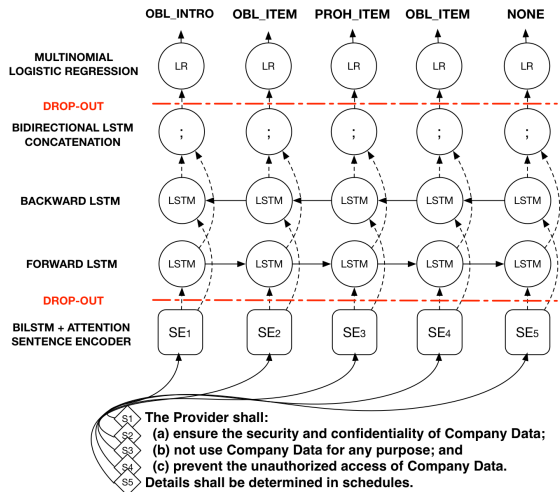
OBL_INTRO OBL_ITEM PROH_ITEM OBL_ITEM NONE

MULTINOMIAL LOGISTIC REGRESSION

LR LR LR LR LR

DROP-OUT

BIDIRECTIONAL LSTM CONCATENATION

; ; ; ; ;

BACKWARD LSTM

LSTM LSTM LSTM LSTM LSTM

FORWARD LSTM

LSTM LSTM LSTM LSTM LSTM

DROP-OUT

BILSTM + ATTENTION SENTENCE ENCODER

$SE_1$ $SE_2$ $SE_3$ $SE_4$ $SE_5$

S1 The Provider shall:
S2 (a) ensure the security and confidentiality of Company Data;
S3 (b) not use Company Data for any purpose; and
S4 (c) prevent the unauthorized access of Company Data.
S5 Details shall be determined in schedules.